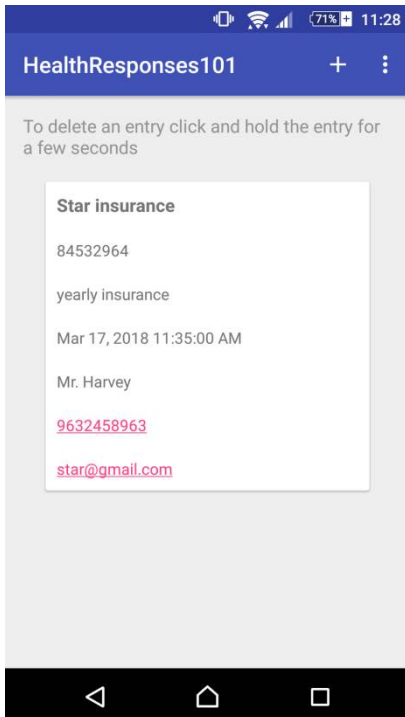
71% 11:28

HealthResponses101 +

To delete an entry click and hold the entry for a few seconds

Star insurance

84532964

yearly insurance

Mar 17, 2018 11:35:00 AM

Mr. Harvey

9632458963

star@gmail.com